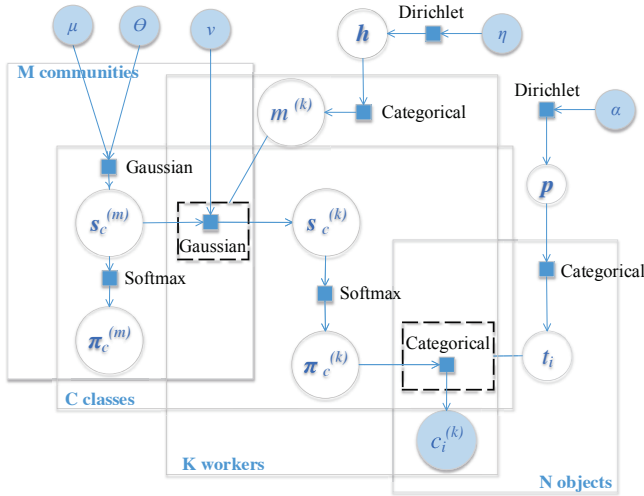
$\mu$

$\Theta$

$\nu$

$\boldsymbol{h}$

Dirichlet

$\eta$

M communities

$\boldsymbol{m}^{(k)}$

Categorical

Dirichlet

$\alpha$

Gaussian

$\boldsymbol{p}$

$\boldsymbol{s}_c^{(m)}$

Gaussian

$\boldsymbol{s}_c^{(k)}$

Categorical

Softmax

Softmax

$\boldsymbol{\pi}_c^{(m)}$

$\boldsymbol{\pi}_c^{(k)}$

Categorical

$t_i$

C classes

$c_i^{(k)}$

K workers

N objects